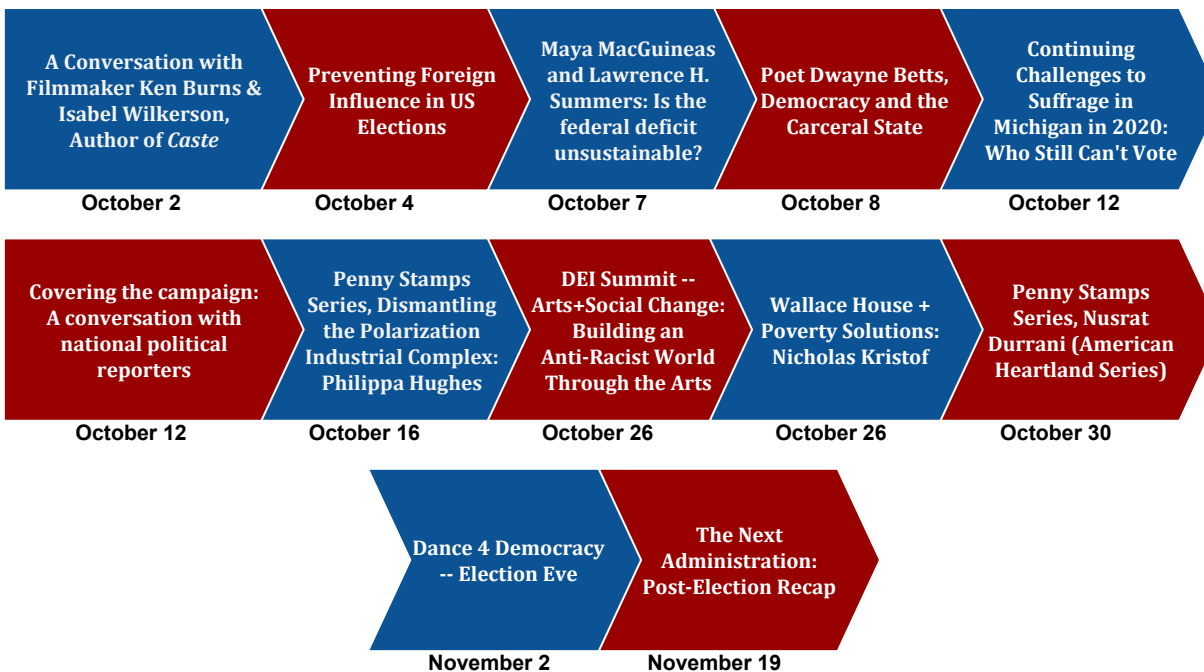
A Conversation with Filmmaker Ken Burns & Isabel Wilkerson, Author of Caste

October 2

Preventing Foreign Influence in US Elections

October 4

Maya MacGuineas and Lawrence H. Summers: Is the federal deficit unsustainable?

October 7

Poet Dwayne Betts, Democracy and the Carceral State

October 8

Continuing Challenges to Suffrage in Michigan in 2020: Who Still Can't Vote

October 12

Covering the campaign: A conversation with national political reporters

October 12

Penny Stamps Series, Dismantling the Polarization Industrial Complex: Philippa Hughes

October 16

DEI Summit -- Arts+Social Change: Building an Anti-Racist World Through the Arts

October 26

Wallace House + Poverty Solutions: Nicholas Kristof

October 26

Penny Stamps Series, Nusrat Durrani (American Heartland Series)

October 30

Dance 4 Democracy -- Election Eve

November 2

The Next Administration: Post-Election Recap

November 19